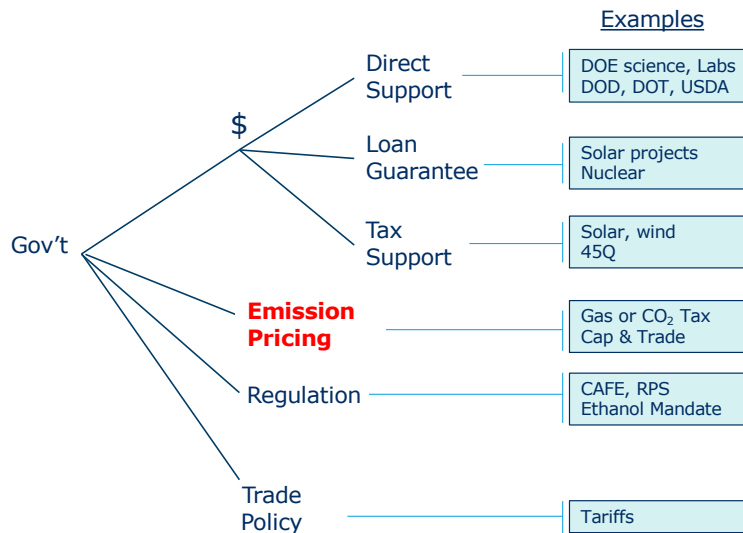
Examples

Gov't

$

Direct Support

DOE science, Labs DOD, DOT, USDA

Loan Guarantee

Solar projects Nuclear

Tax Support

Solar, wind 45Q

Emission Pricing

Gas or $CO_2$ Tax Cap & Trade

Regulation

CAFE, RPS Ethanol Mandate

Trade Policy

Tariffs